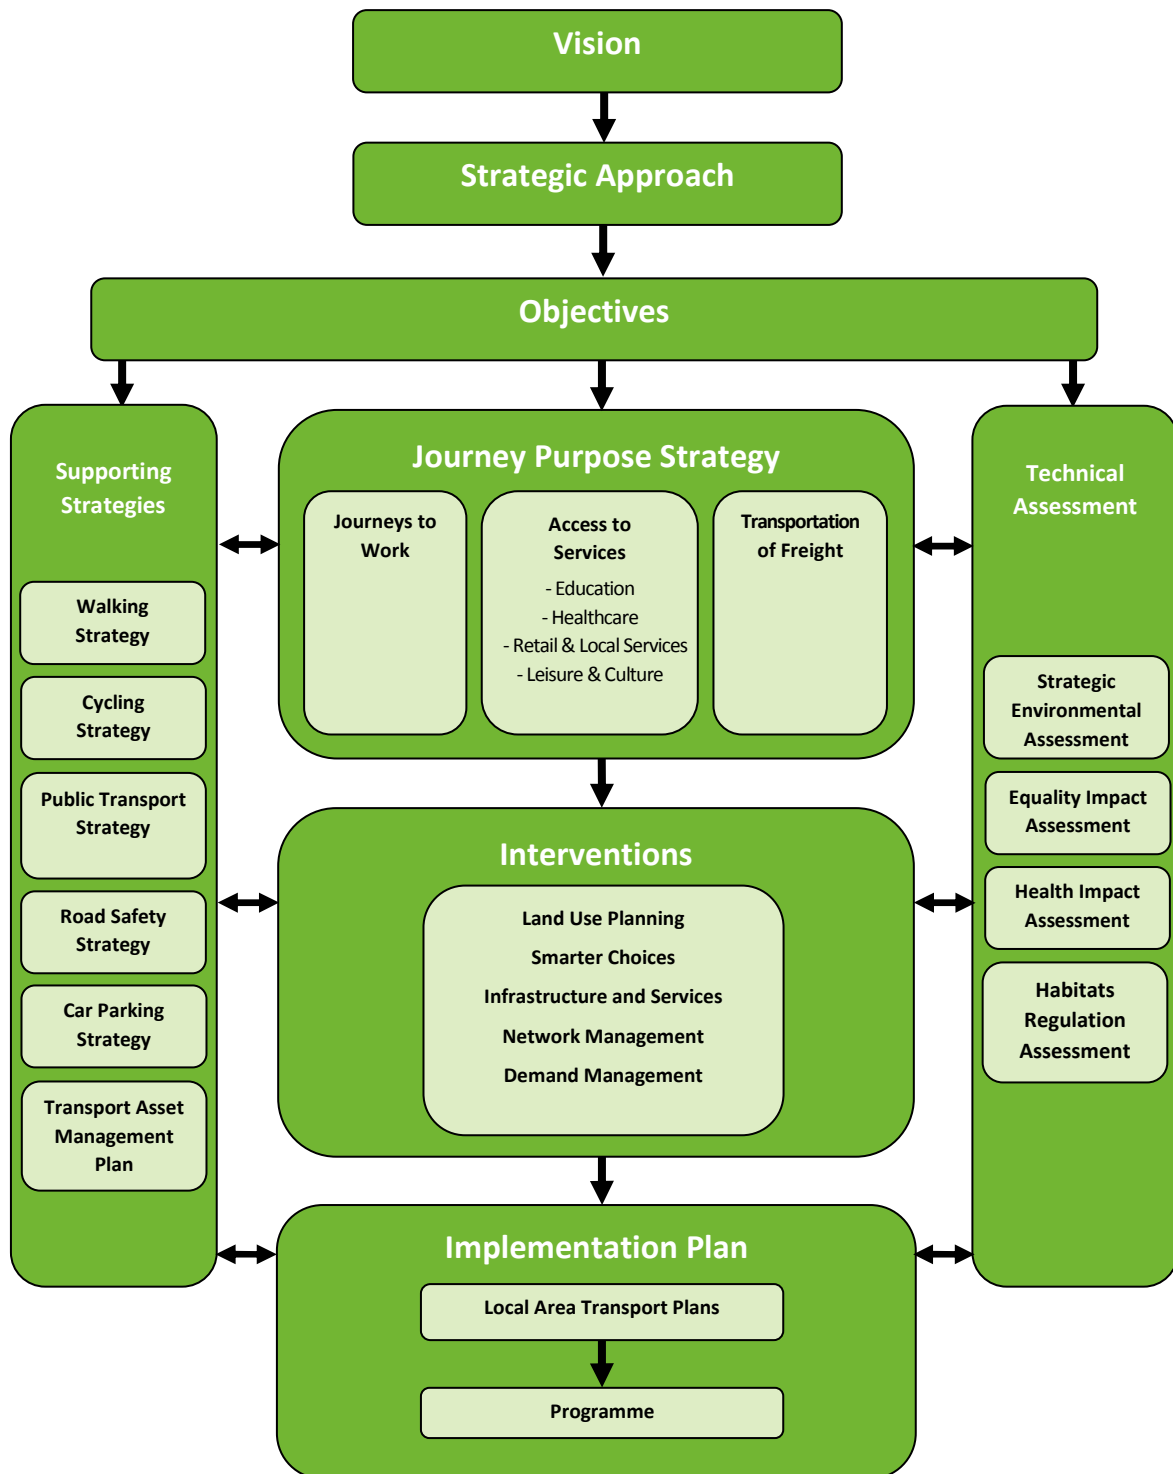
Vision

Strategic Approach

Objectives

Supporting Strategies

Walking Strategy

Cycling Strategy

Public Transport Strategy

Road Safety Strategy

Car Parking Strategy

Transport Asset Management Plan

Journey Purpose Strategy

Journeys to Work

Access to Services

- Education
- Healthcare
- Retail & Local Services
- Leisure & Culture

Transportation of Freight

Technical Assessment

Strategic Environmental Assessment

Equality Impact Assessment

Health Impact Assessment

Habitats Regulation Assessment

Interventions

Land Use Planning
Smarter Choices
Infrastructure and Services
Network Management
Demand Management

Implementation Plan

Local Area Transport Plans

Programme